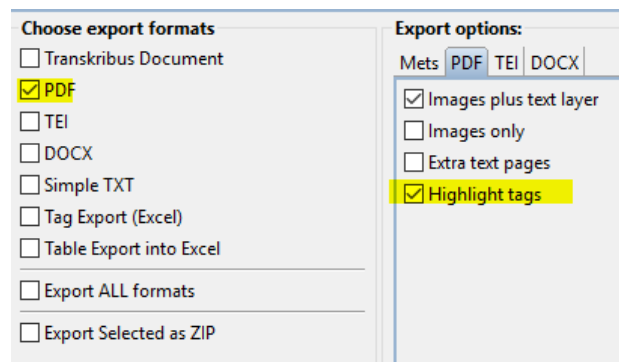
Choose export formats

Transkribus Document

PDF

TEI

DOCX

Simple TXT

Tag Export (Excel)

Table Export into Excel

Export ALL formats

Export Selected as ZIP

Export options:

Mets PDF TEI DOCX

Images plus text layer

Images only

Extra text pages

Highlight tags